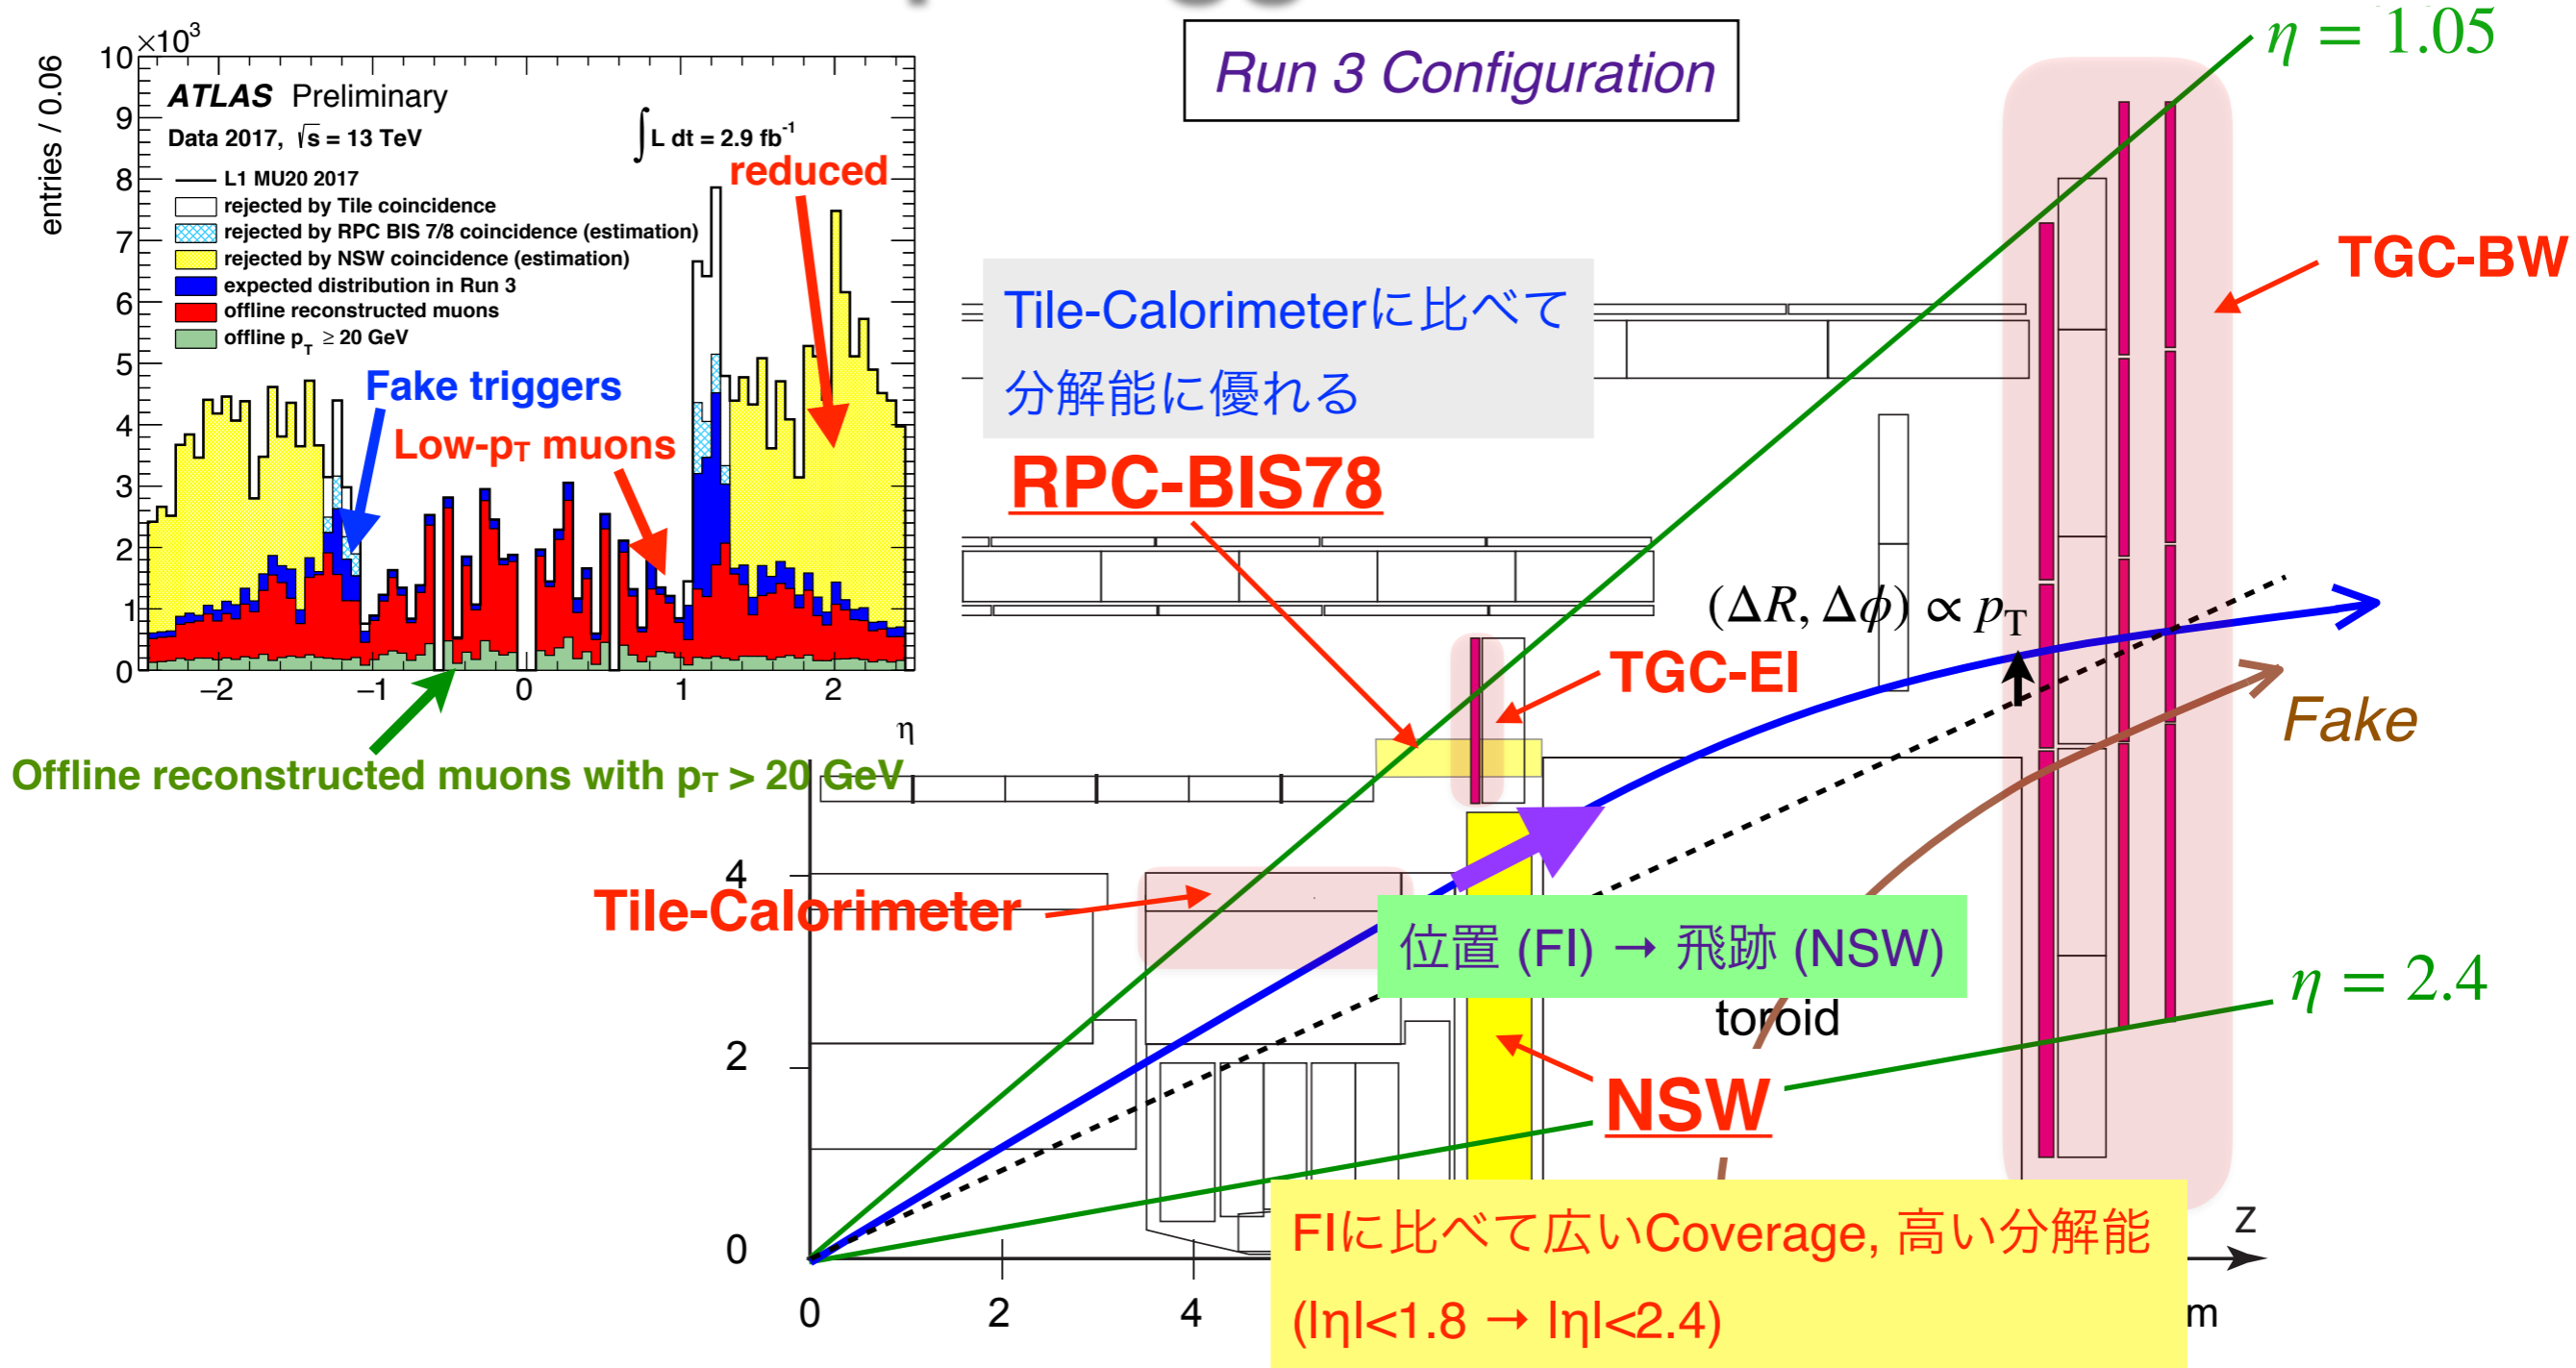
$\times10^3$
10
9
8
7
6
5
4
3
2
1
0
entries / 0.06

ATLAS Preliminary
Data 2017, $\sqrt{s}$ = 13 TeV
$\int$L dt = 2.9 fb$^{-1}$
L1 MU20 2017
rejected by Tile coincidence
rejected by RPC BIS 7/8 coincidence (estimation)
rejected by NSW coincidence (estimation)
expected distribution in Run 3
offline reconstructed muons
offline $p_T \geq 20$ GeV

reduced
Fake triggers
Low-p$_T$ muons

−2 −1 0 1 2
η

Offline reconstructed muons with p$_T$ > 20 GeV

Run 3 Configuration

$\eta = 1.05$

TGC-BW

Tile-Calorimeterに比べて分解能に優れる

RPC-BIS78

$(\Delta R, \Delta\phi) \propto p_T$

TGC-EI

Fake

Tile-Calorimeter

位置 (FI) → 飛跡 (NSW)

toroid

$\eta = 2.4$

NSW

4
2
0
0 2 4
z
m

FIに比べて広いCoverage, 高い分解能
(|η|<1.8 → |η|<2.4)